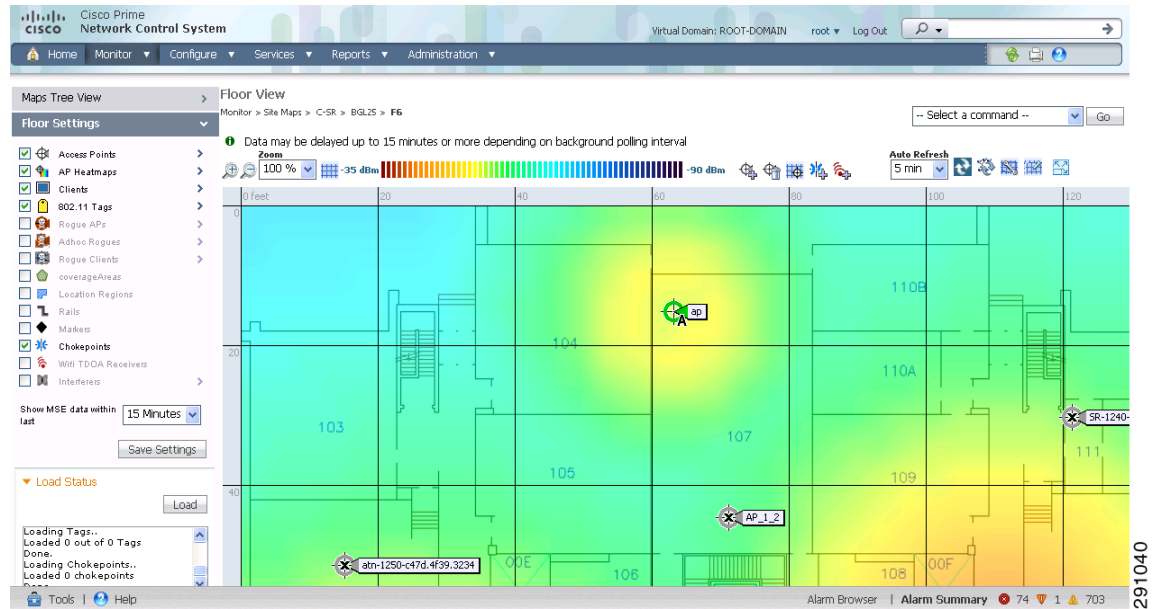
cisco Cisco Prime Network Control System

Virtual Domain: ROOT-DOMAIN root ▾ Log Out

Home Monitor ▾ Configure ▾ Services ▾ Reports ▾ Administration ▾

Maps Tree View

Floor Settings

Access Points
AP Heatmaps
Clients
802.11 Tags
Rogue APs
Adhoc Rogues
Rogue Clients
coverageAreas
Location Regions
Rails
Markers
Chokepoints
Wifi TDOA Receivers
Interferers

Show MSE data within last 15 Minutes

Save Settings

Load Status

Load

Loading Tags..
Loaded 0 out of 0 Tags
Done.
Loading Chokepoints..
Loaded 0 chokepoints
Done

Floor View

Monitor > Site Maps > C-SR > BGL25 > F6

-- Select a command -- Go

Data may be delayed up to 15 minutes or more depending on background polling interval

Zoom 100 % -35 dBm -90 dBm

Auto Refresh 5 min

0 feet 20 40 60 80 100 120

0 20 40

110B 104 110A 103 107 105 109 111 108 106 00E 00F

ap A

SR-1240-

AP_1_2

atn-1250-c47d.4f39.3234

Tools Help

Alarm Browser | Alarm Summary 74 1 703

291040